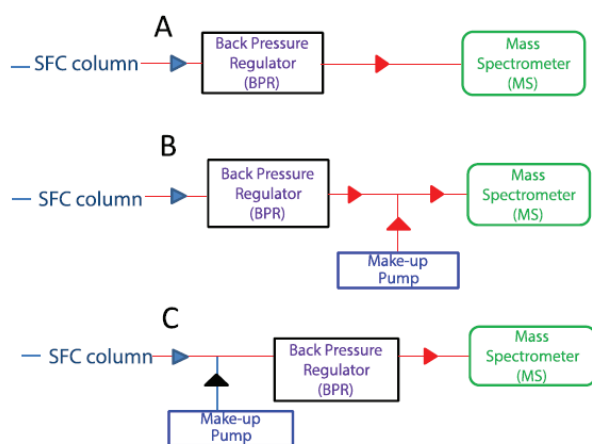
A

SFC column

Back Pressure Regulator (BPR)

Mass Spectrometer (MS)

B

SFC column

Back Pressure Regulator (BPR)

Mass Spectrometer (MS)

Make-up Pump

C

SFC column

Back Pressure Regulator (BPR)

Mass Spectrometer (MS)

Make-up Pump